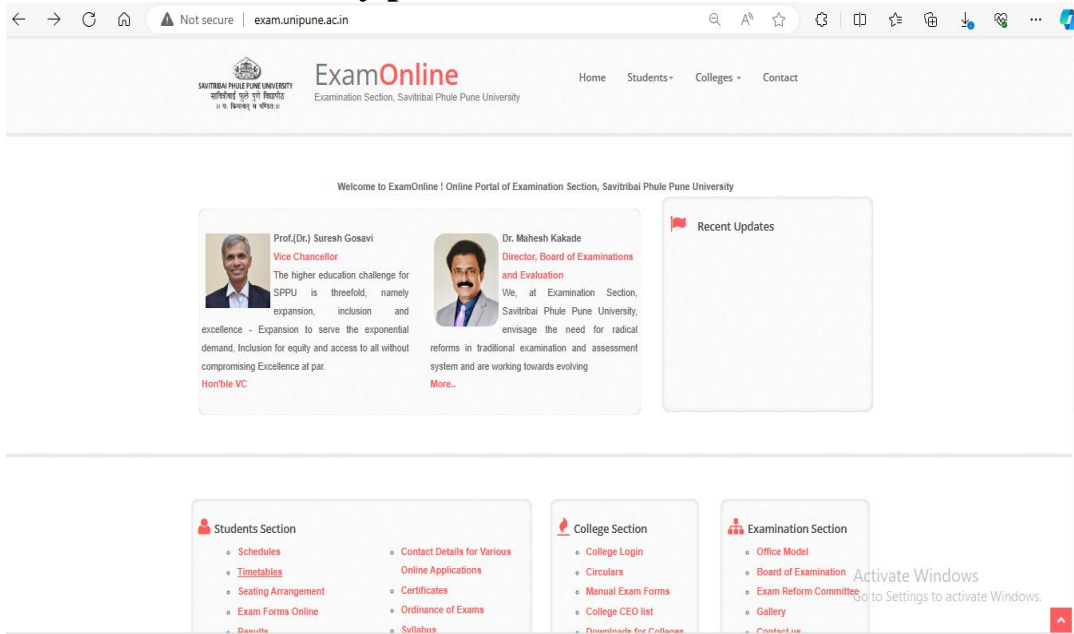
Not secure | exam.unipune.ac.in

SAVITRIBAI PHULE PUNE UNIVERSITY
सावित्रीबाई फुले पुणे विद्यापीठ
॥ यः क्रियावान् स पण्डितः ॥

ExamOnline
Examination Section, Savitribai Phule Pune University

Home Students Colleges Contact

Welcome to ExamOnline ! Online Portal of Examination Section, Savitribai Phule Pune University

Prof.(Dr.) Suresh Gosavi
Vice Chancellor
The higher education challenge for SPPU is threefold, namely expansion, inclusion and excellence - Expansion to serve the exponential demand, Inclusion for equity and access to all without compromising Excellence at par.
Hon'ble VC

Dr. Mahesh Kakade
Director, Board of Examinations and Evaluation
We, at Examination Section, Savitribai Phule Pune University, envisage the need for radical reforms in traditional examination and assessment system and are working towards evolving
More..

Recent Updates

Students Section
Schedules
Timetables
Seating Arrangement
Exam Forms Online
Results
Contact Details for Various Online Applications
Certificates
Ordinance of Exams
Syllabus

College Section
College Login
Circulars
Manual Exam Forms
College CEO list
Downloads for Colleges

Examination Section
Office Model
Board of Examination
Exam Reform Committee
Gallery
Contact us

Activate Windows
Go to Settings to activate Windows.